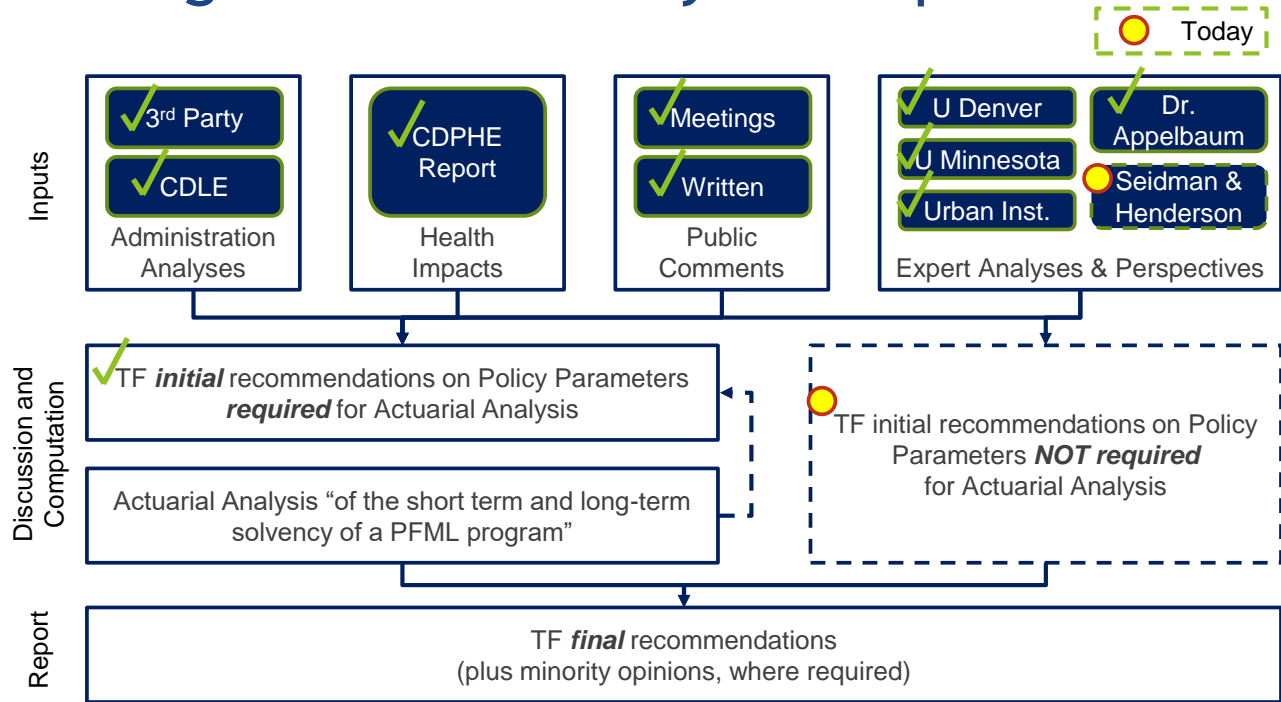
Today

Inputs

3rd Party

CDLE

Administration Analyses

CDPHE Report

Health Impacts

Meetings

Written

Public Comments

U Denver

Dr. Appelbaum

U Minnesota

Seidman & Henderson

Urban Inst.

Expert Analyses & Perspectives

Discussion and Computation

TF ***initial*** recommendations on Policy Parameters ***required*** for Actuarial Analysis

Actuarial Analysis "of the short term and long-term solvency of a PFML program"

TF initial recommendations on Policy Parameters ***NOT required*** for Actuarial Analysis

Report

TF ***final*** recommendations (plus minority opinions, where required)